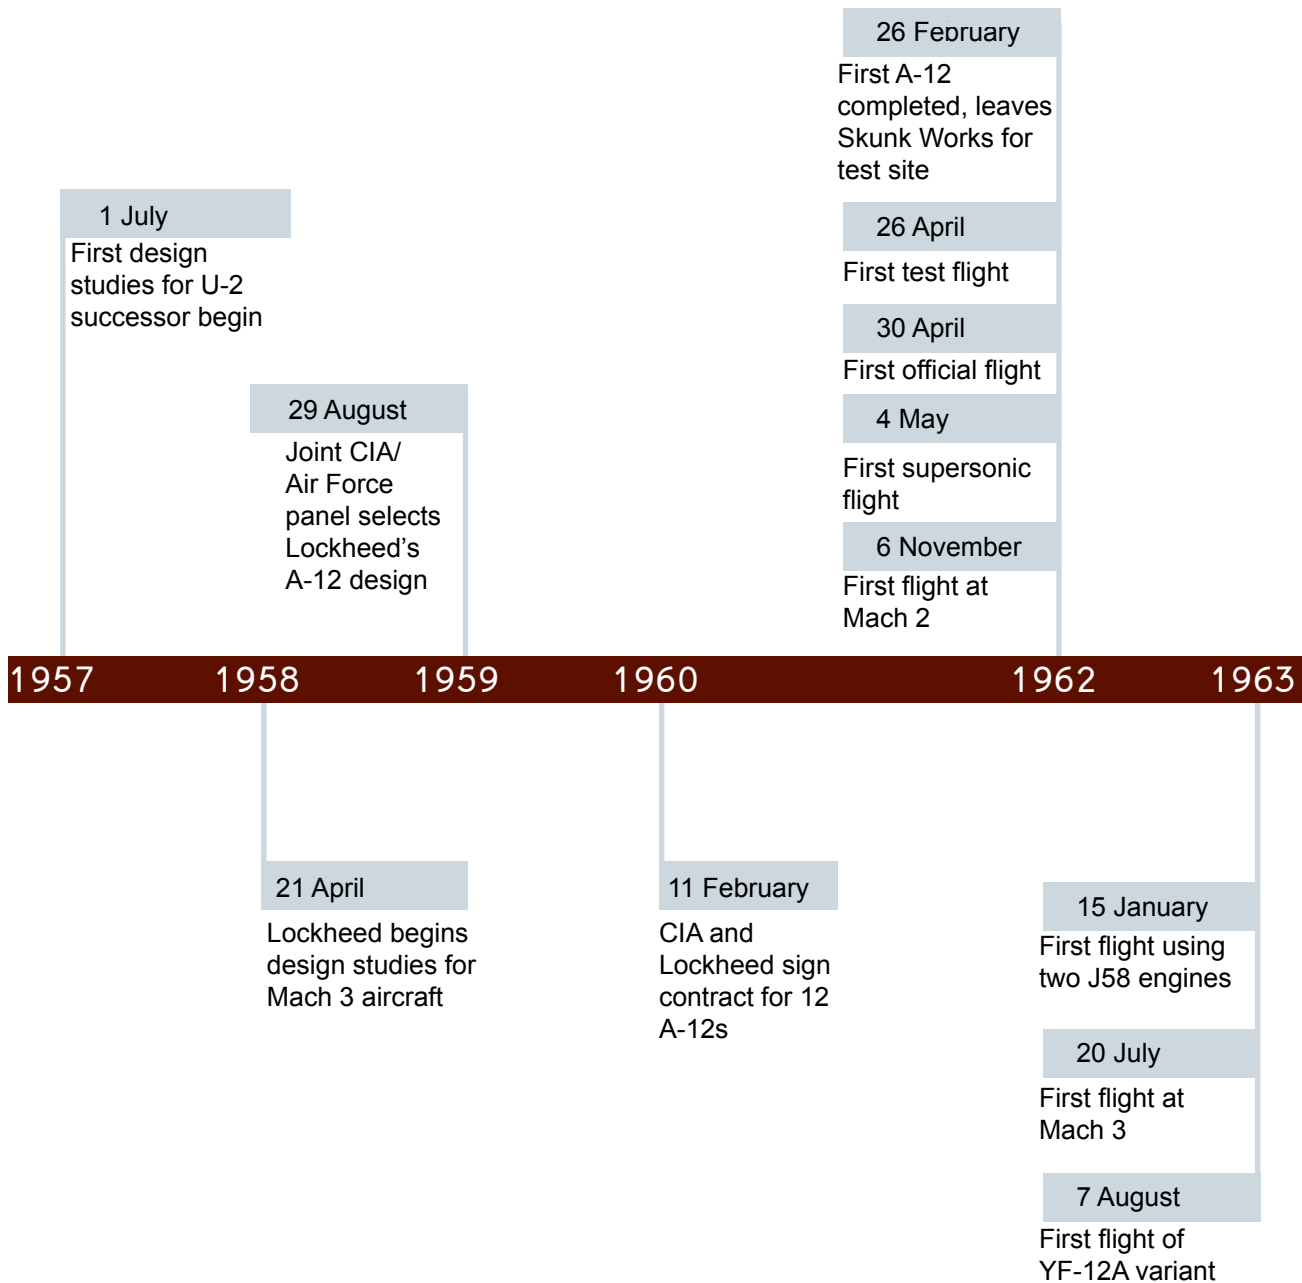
26 February
First A-12 completed, leaves Skunk Works for test site

1 July
First design studies for U-2 successor begin

26 April
First test flight

30 April
First official flight

29 August
Joint CIA/ Air Force panel selects Lockheed's A-12 design

4 May
First supersonic flight

6 November
First flight at Mach 2

1957 1958 1959 1960 1962 1963

21 April
Lockheed begins design studies for Mach 3 aircraft

11 February
CIA and Lockheed sign contract for 12 A-12s

15 January
First flight using two J58 engines

20 July
First flight at Mach 3

7 August
First flight of YF-12A variant